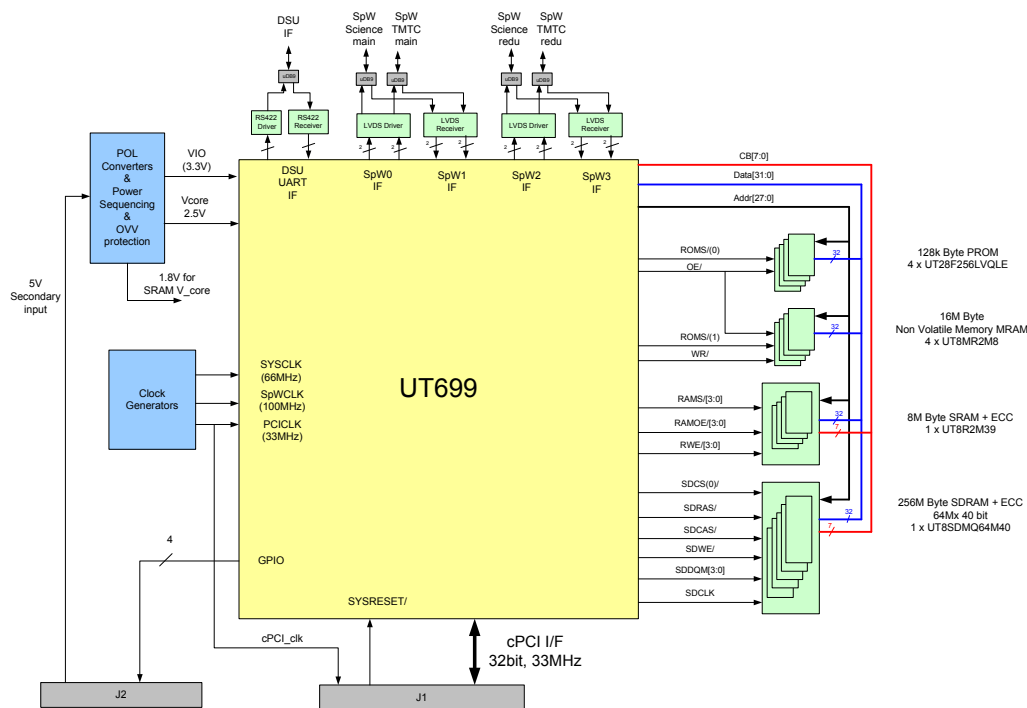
DSU IF

SpW Science main

SpW TMTC main

SpW Science redu

SpW TMTC redu

uDB9

uDB9

uDB9

uDB9

uDB9

RS422 Driver

RS422 Receiver

LVDS Driver

LVDS Receiver

LVDS Driver

LVDS Receiver

2

2

2

2

POL Converters & Power Sequencing & OVV protection

VIO (3.3V)

Vcore 2.5V

1.8V for SRAM V_core

5V Secondary input

DSU UART IF

SpW0 IF

SpW1 IF

SpW2 IF

SpW3 IF

CB[7:0]

Data[31:0]

Addr[27:0]

ROMS/(0)

OE/

32

128k Byte PROM 4 x UT28F256LVQLE

ROMS/(1)

WR/

32

16M Byte Non Volatile Memory MRAM 4 x UT8MR2M8

Clock Generators

SYSCLK (66MHz)

SpWCLK (100MHz)

PCICLK (33MHz)

UT699

RAMS/[3:0]

RAMOE/[3:0]

RWE/[3:0]

32

7

8M Byte SRAM + ECC 1 x UT8R2M39

SDCS(0)/

SDRAS/

SDCAS/

SDWE/

SDDQM[3:0]

SDCLK

32

7

256M Byte SDRAM + ECC 64Mx 40 bit 1 x UT8SDMQ64M40

4

GPIO

SYSRESET/

cPCI_clk

cPCI I/F 32bit, 33MHz

J2

J1